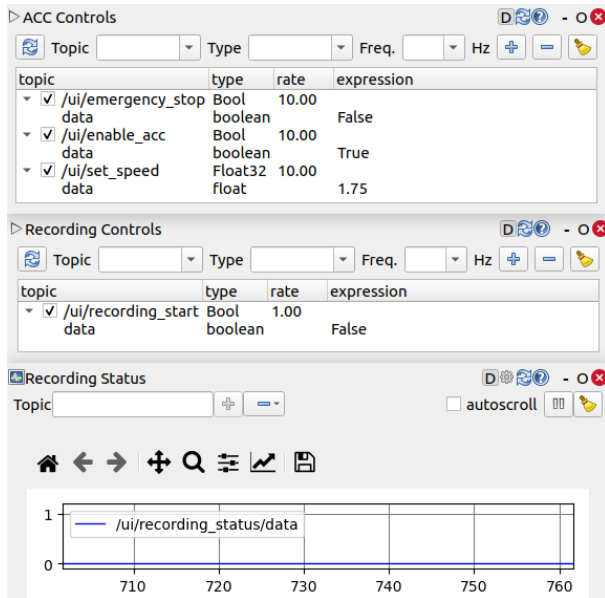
ACC Controls

D - O

Topic Type Freq. Hz

| topic | type | rate | expression |
|---|---|---|---|
| /ui/emergency_stop | Bool | 10.00 | |
| data | boolean | | False |
| /ui/enable_acc | Bool | 10.00 | |
| data | boolean | | True |
| /ui/set_speed | Float32 | 10.00 | |
| data | float | | 1.75 |

Recording Controls

D - O

Topic Type Freq. Hz

| topic | type | rate | expression |
|---|---|---|---|
| /ui/recording_start | Bool | 1.00 | |
| data | boolean | | False |

Recording Status

D - O

Topic autoscroll

1

0

/ui/recording_status/data

710 720 730 740 750 760